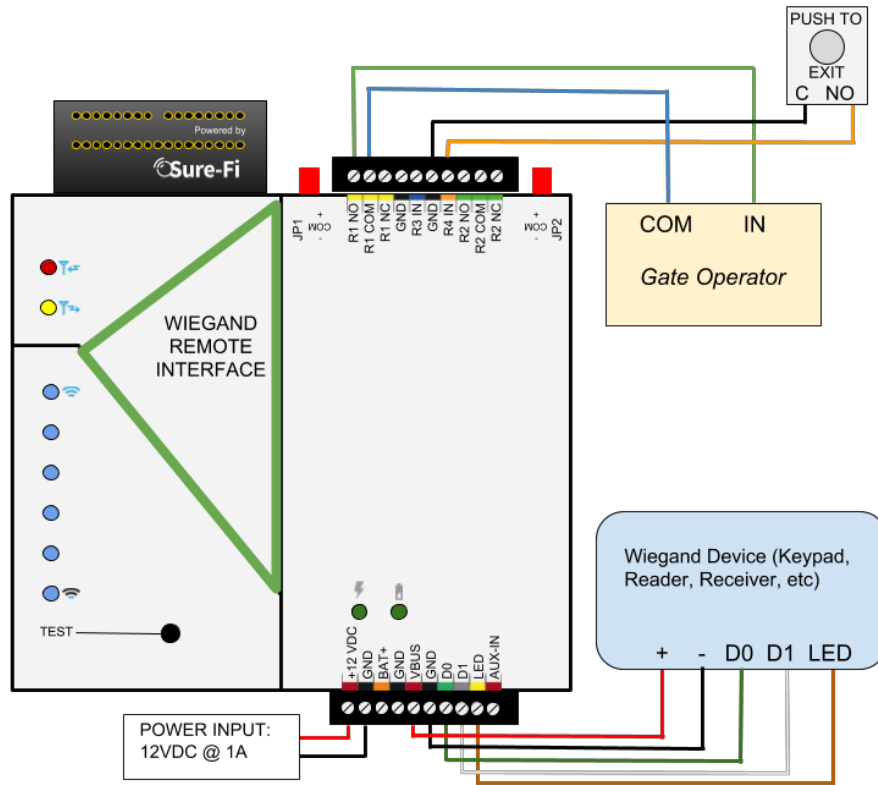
PUSH TO
EXIT
C NO

Powered by
Sure-Fi

JP1
+
COM
-

R1 NO
R1 COM
R1 NC
GND
R3 IN
GND
R4 IN
R2 NO
R2 COM
R2 NC

+
COM
-
JP2

COM IN
Gate Operator

WIEGAND REMOTE INTERFACE

TEST

+12 VDC
GND
BAT+
GND
VBUS
GND
D0
D1
LED
AUX-IN

Wiegand Device (Keypad, Reader, Receiver, etc)

+ - D0 D1 LED

POWER INPUT:
12VDC @ 1A